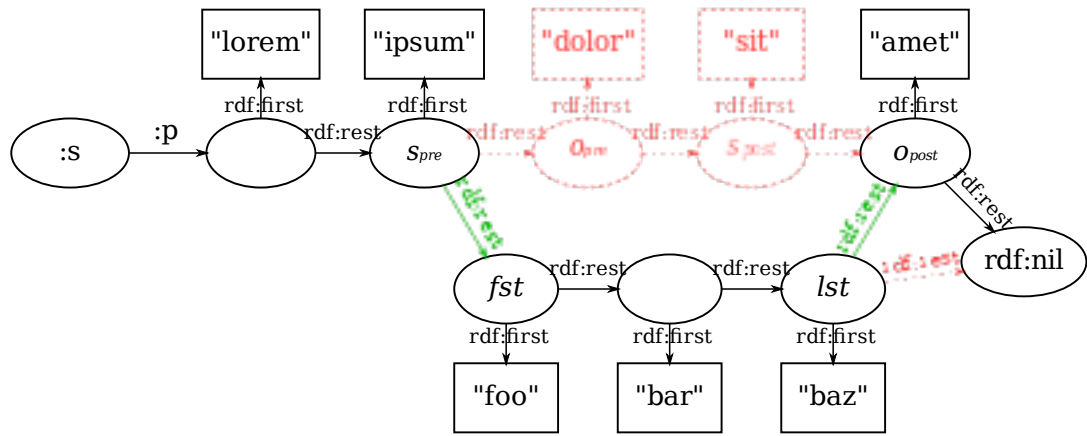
"lorem"

"ipsum"

"dolor"

"sit"

"amet"

rdf:first

rdf:first

rdf:first

rdf:first

rdf:first

:s

:p

rdf:rest

$s_{pre}$

rdf:rest

$o_{pre}$

rdf:rest

$s_{post}$

rdf:rest

$o_{post}$

rdf:rest

rdf:rest

rdf:rest

rdf:nil

rdf:rest

$fst$

rdf:rest

rdf:rest

$lst$

rdf:first

rdf:first

rdf:first

"foo"

"bar"

"baz"